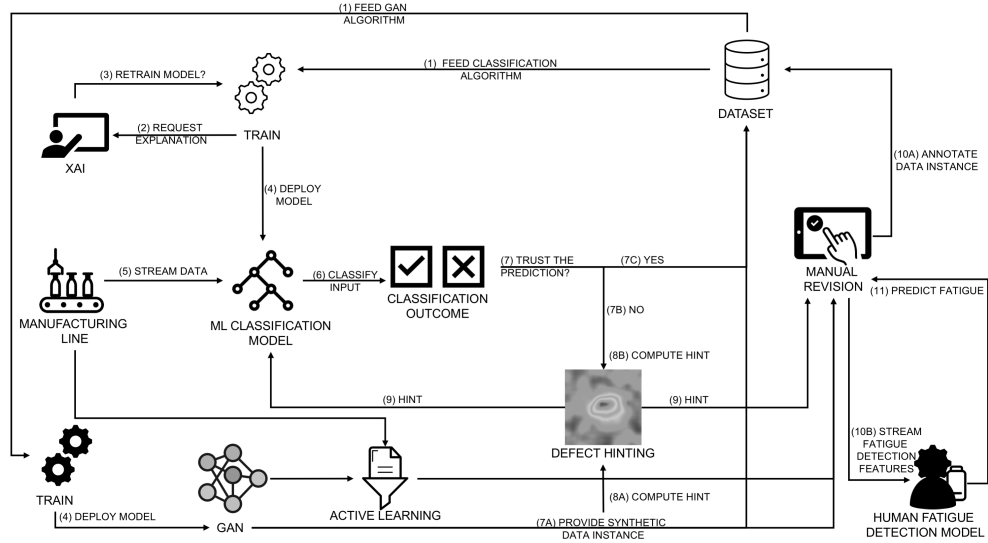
(1) FEED GAN ALGORITHM

(3) RETRAIN MODEL?

(1) FEED CLASSIFICATION ALGORITHM

DATASET

(2) REQUEST EXPLANATION

TRAIN

XAI

(10A) ANNOTATE DATA INSTANCE

(4) DEPLOY MODEL

(5) STREAM DATA

(6) CLASSIFY INPUT

(7) TRUST THE PREDICTION?

(7C) YES

MANUAL REVISION

MANUFACTURING LINE

ML CLASSIFICATION MODEL

CLASSIFICATION OUTCOME

(7B) NO

(11) PREDICT FATIGUE

(8B) COMPUTE HINT

(9) HINT

(9) HINT

DEFECT HINTING

(10B) STREAM FATIGUE DETECTION FEATURES

TRAIN

(8A) COMPUTE HINT

(4) DEPLOY MODEL

GAN

ACTIVE LEARNING

(7A) PROVIDE SYNTHETIC DATA INSTANCE

HUMAN FATIGUE DETECTION MODEL